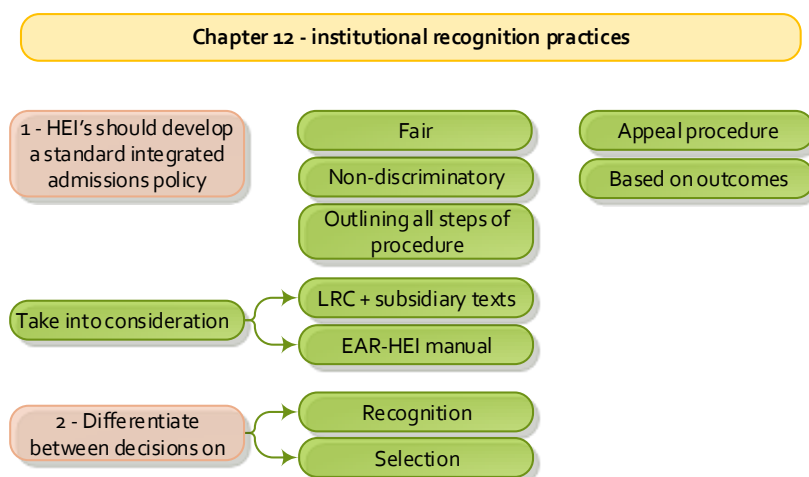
Chapter 12 - institutional recognition practices

1 - HEI's should develop a standard integrated admissions policy

Fair

Non-discriminatory

Outlining all steps of procedure

Appeal procedure

Based on outcomes

Take into consideration

LRC + subsidiary texts

EAR-HEI manual

2 - Differentiate between decisions on

Recognition

Selection